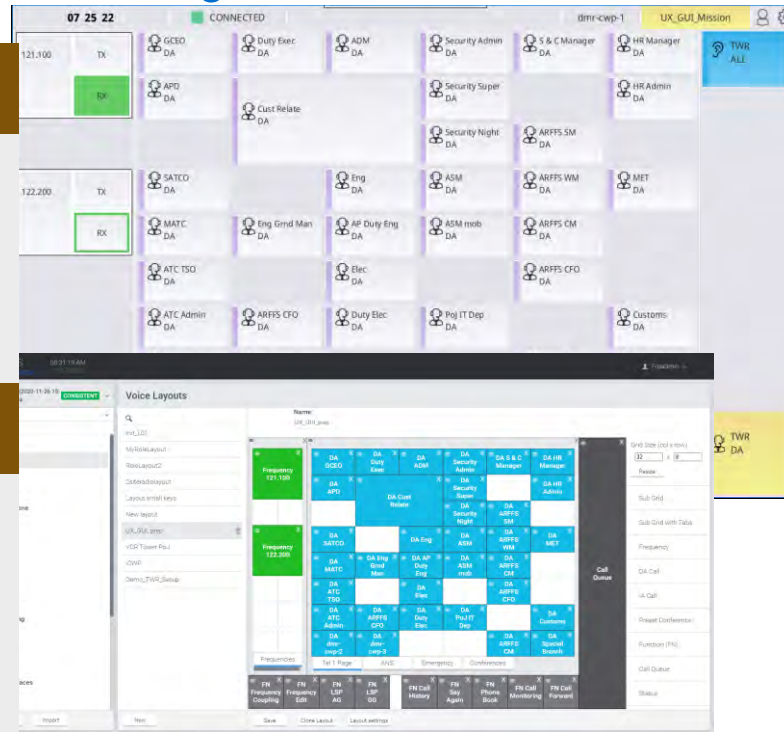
07 25 22
CONNECTED
dmr-cwp-1
UX_GUI_Mission

121.100 TX
RX
GCEO DA
Duty Exec DA
ADM DA
Security Admin DA
S & C Manager DA
HR Manager DA
TWR ALL
APD DA
Cust Relate DA
Security Super DA
HR Admin DA
Security Night DA
ARFFS SM DA

122.200 TX
RX
SATCO DA
Eng DA
ASM DA
ARFFS WM DA
MET DA
MATC DA
Eng Grnd Man DA
AP Duty Eng DA
ASM mob DA
ARFFS CM DA
ATC TSO DA
Elec DA
ARFFS CFO DA
ATC Admin DA
ARFFS CFO DA
Duty Elec DA
Poj IT Dep DA
Customs DA

CONSISTENT
Voice Layouts
Name:
UX_GUI_exec
init_LDC
MyRoleLayout
RoleLayout2
DeMetaDatalayout
Layout small keys
New layout
UX_GUI_exec
VCR Tower PoJ
CWP
Demo_TWR_Setup
Frequency 121.100
Frequency 122.200
Frequencies
DA GCEO
DA Duty Exec
DA ADM
DA Security Admin
DA S & C Manager
DA HR Manager
DA APD
DA Cust Relate
DA Security Super
DA HR Admin
DA Security Night
DA ARFFS SM
DA SATCO
DA Eng
DA ASM
DA ARFFS WM
DA MET
DA MATC
DA Eng Grnd Man
DA AP Duty Eng
DA ASM mob
DA ARFFS CM
DA ATC TSO
DA Elec
DA ARFFS CFO
DA ATC Admin
DA ARFFS CFO
DA Duty Elec
DA PoJ IT Dep
DA Customs
DA dmr-cwp-2
DA dmr-cwp-3
DA ARFFS CM
DA Special Branch
Call Queue
Tel 1 Page
ANS
Emergency
Conferences
FN Frequency Coupling
FN Frequency Edit
FN LSP AG
FN LSP GG
FN Call History
FN Say Again
FN Phone Book
FN Call Monitoring
FN Call Forward
Grid Size (col x row)
32 x 8
Resize
Sub Grid
Sub Grid with Tabs
Frequency
DA Call
IA Call
Preset Conference
Function (FN)
Call Queue
Status
TWR DA
Import
New
Save
Clone Layout
Layout settings